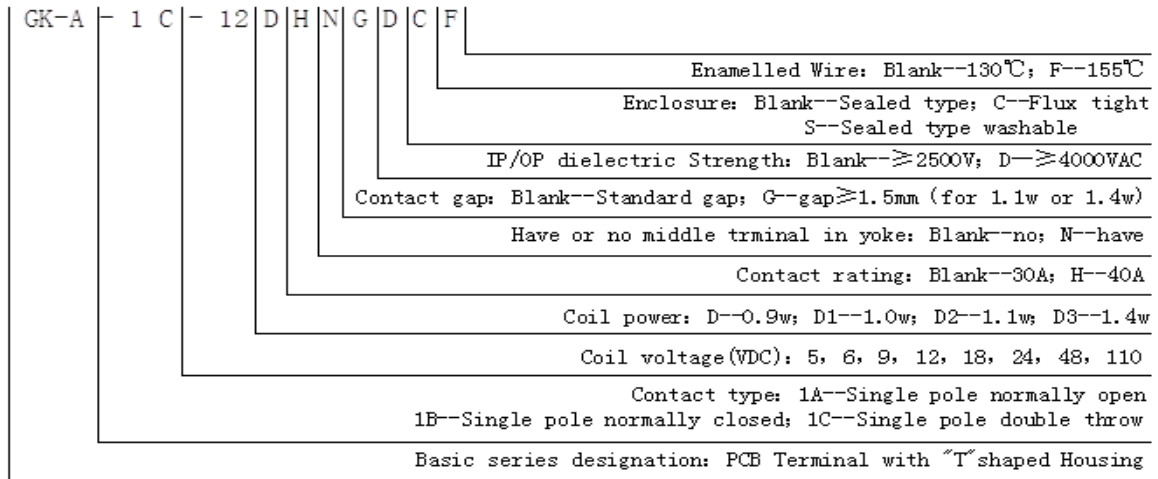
GK-A - 1 C - 12 D H N G D C F

Enamelled Wire: Blank--130℃; F--155℃

Enclosure: Blank--Sealed type; C--Flux tight
S--Sealed type washable

IP/OP dielectric Strength: Blank--≥2500V; D—≥4000VAC

Contact gap: Blank--Standard gap; G--gap≥1.5mm (for 1.1w or 1.4w)

Have or no middle trminal in yoke: Blank--no; N--have

Contact rating: Blank--30A; H--40A

Coil power: D--0.9w; D1--1.0w; D2--1.1w; D3--1.4w

Coil voltage(VDC): 5, 6, 9, 12, 18, 24, 48, 110

Contact type: 1A--Single pole normally open
1B--Single pole normally closed; 1C--Single pole double throw

Basic series designation: PCB Terminal with "T"shaped Housing